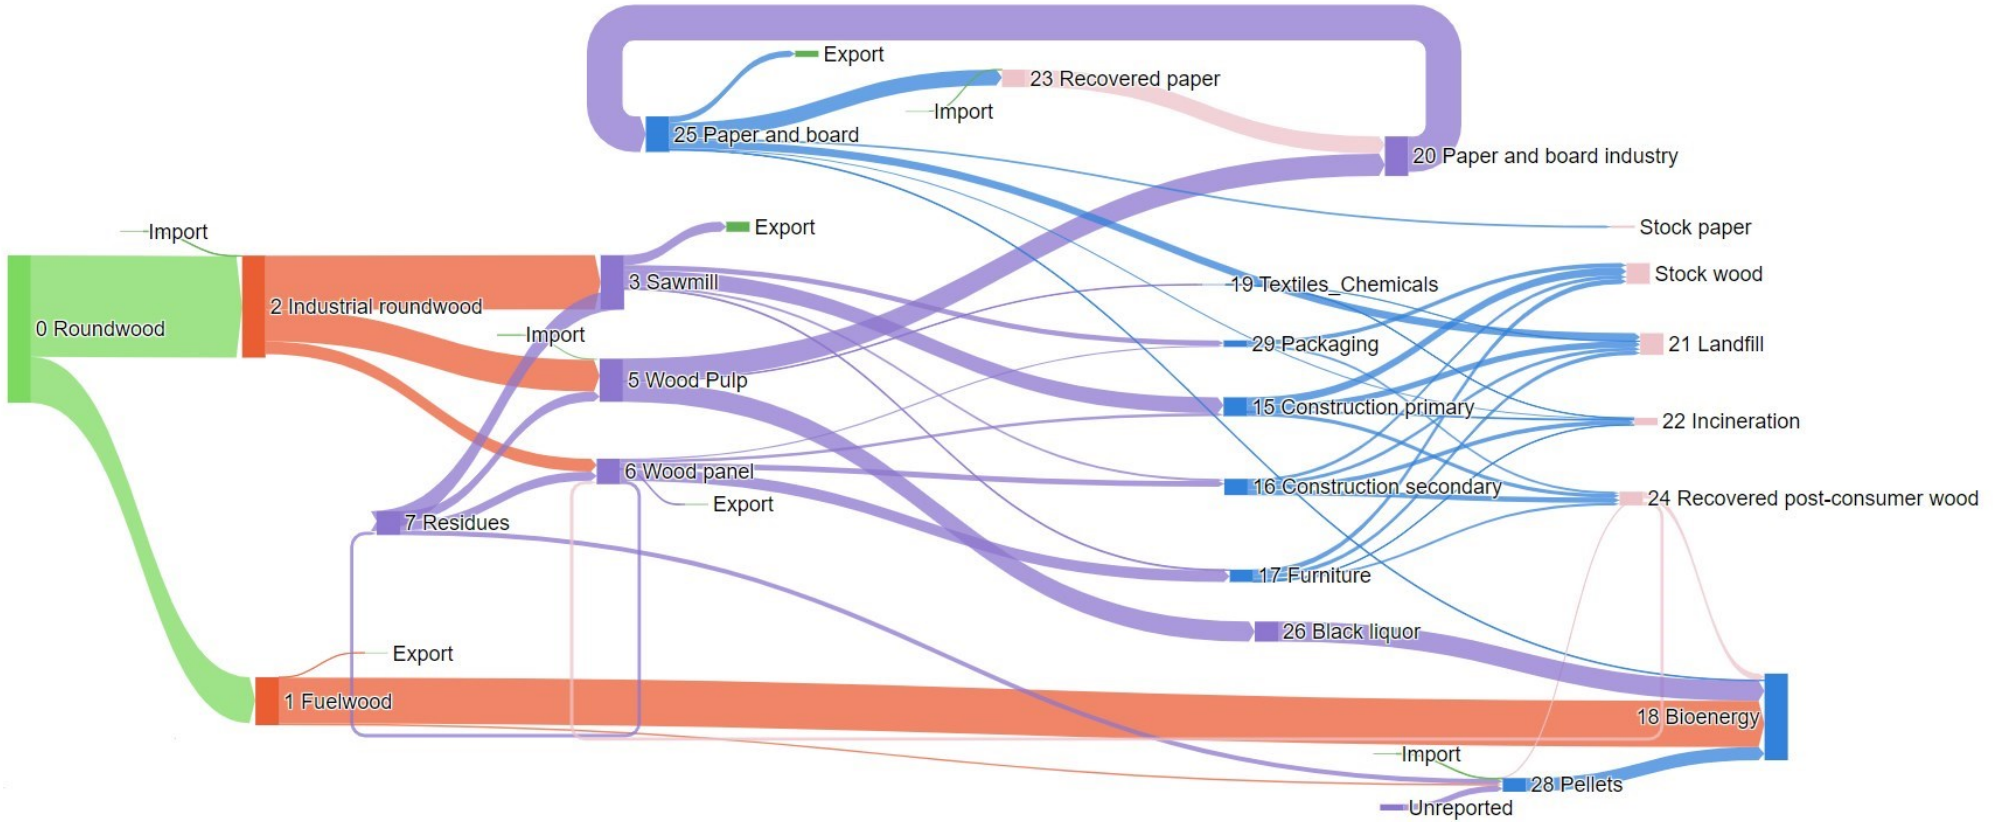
Export
23 Recovered paper
Import
25 Paper and board
20 Paper and board industry
Stock paper
Import
Export
0 Roundwood
2 Industrial roundwood
3 Sawmill
19 Textiles_Chemicals
Stock wood
29 Packaging
21 Landfill
Import
5 Wood Pulp
15 Construction primary
22 Incineration
6 Wood panel
16 Construction secondary
24 Recovered post-consumer wood
Export
7 Residues
17 Furniture
26 Black liquor
Export
1 Fuelwood
18 Bioenergy
Import
28 Pellets
Unreported